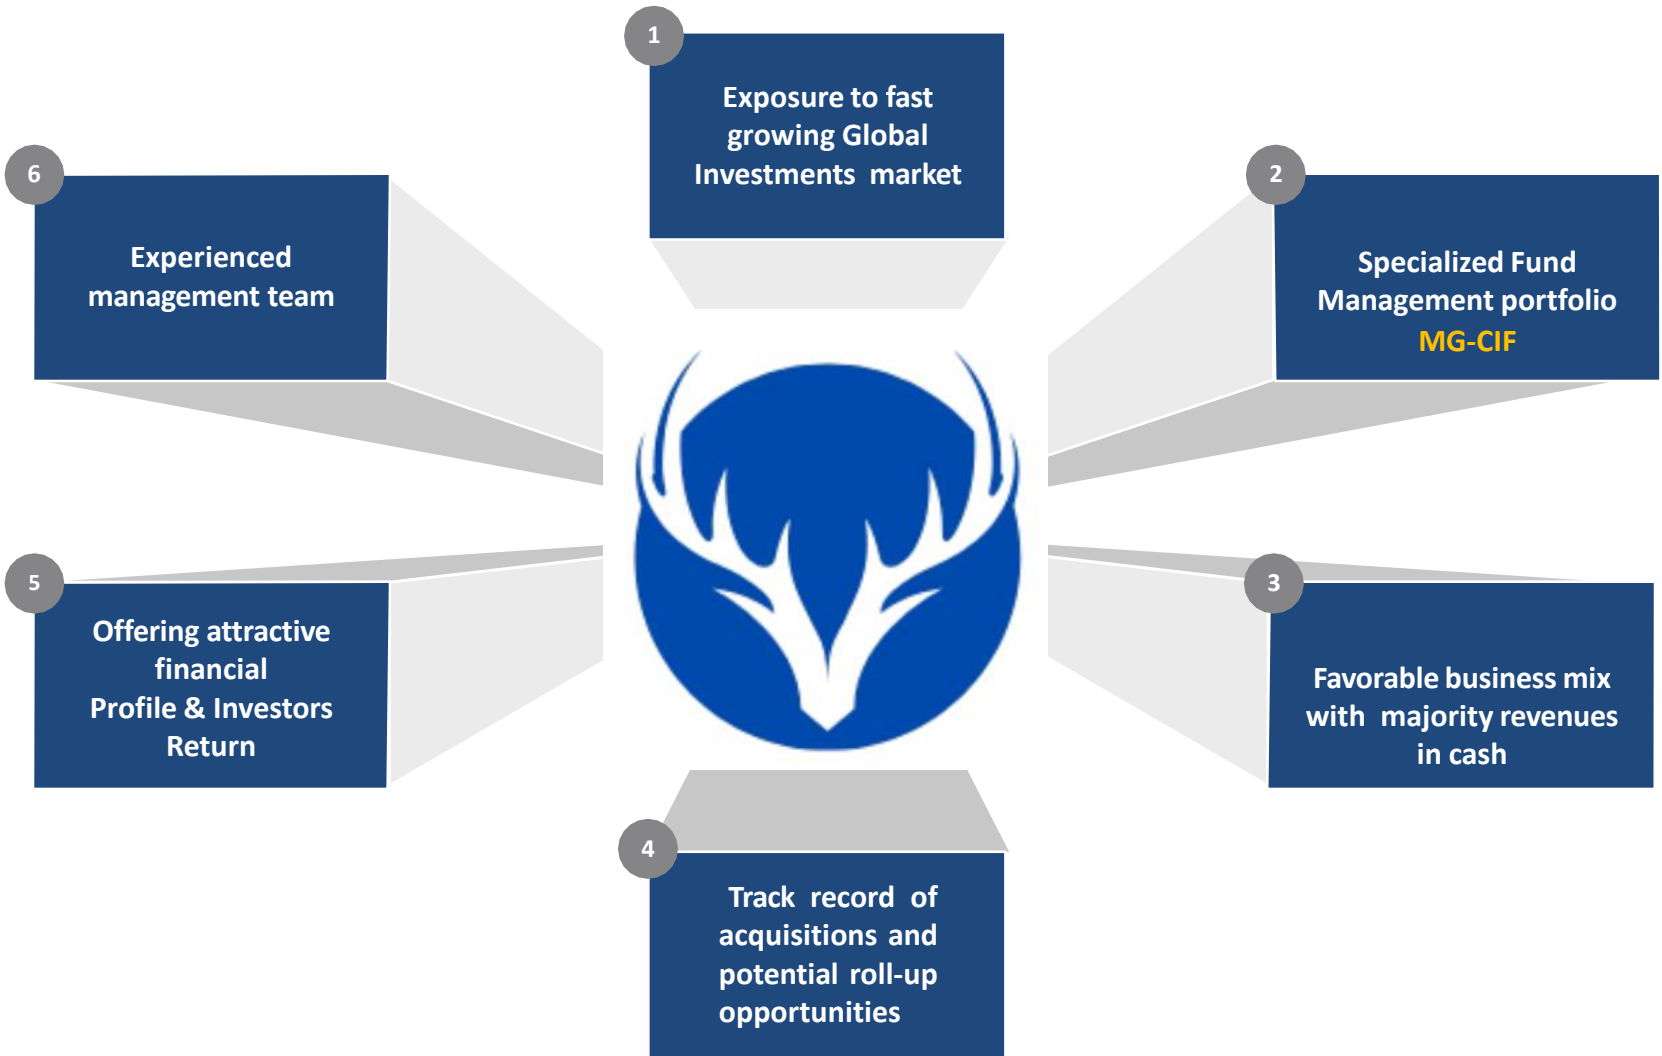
1

Exposure to fast growing Global Investments market

6

Experienced management team

2

Specialized Fund Management portfolio MG-CIF

5

Offering attractive financial Profile & Investors Return

3

Favorable business mix with majority revenues in cash

4

Track record of acquisitions and potential roll-up opportunities